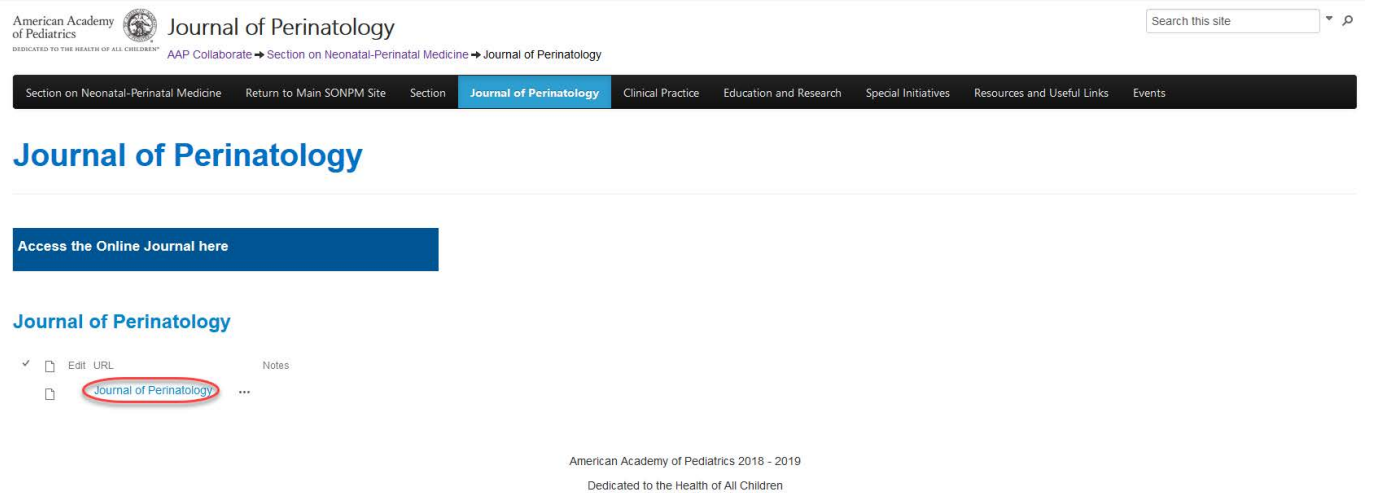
American Academy of Pediatrics
DEDICATED TO THE HEALTH OF ALL CHILDREN™

Journal of Perinatology

AAP Collaborate → Section on Neonatal-Perinatal Medicine → Journal of Perinatology

Search this site

Section on Neonatal-Perinatal Medicine | Return to Main SONPM Site | Section | Journal of Perinatology | Clinical Practice | Education and Research | Special Initiatives | Resources and Useful Links | Events

Journal of Perinatology

Access the Online Journal here

Journal of Perinatology

Edit URL Notes

Journal of Perinatology ...

American Academy of Pediatrics 2018 - 2019

Dedicated to the Health of All Children